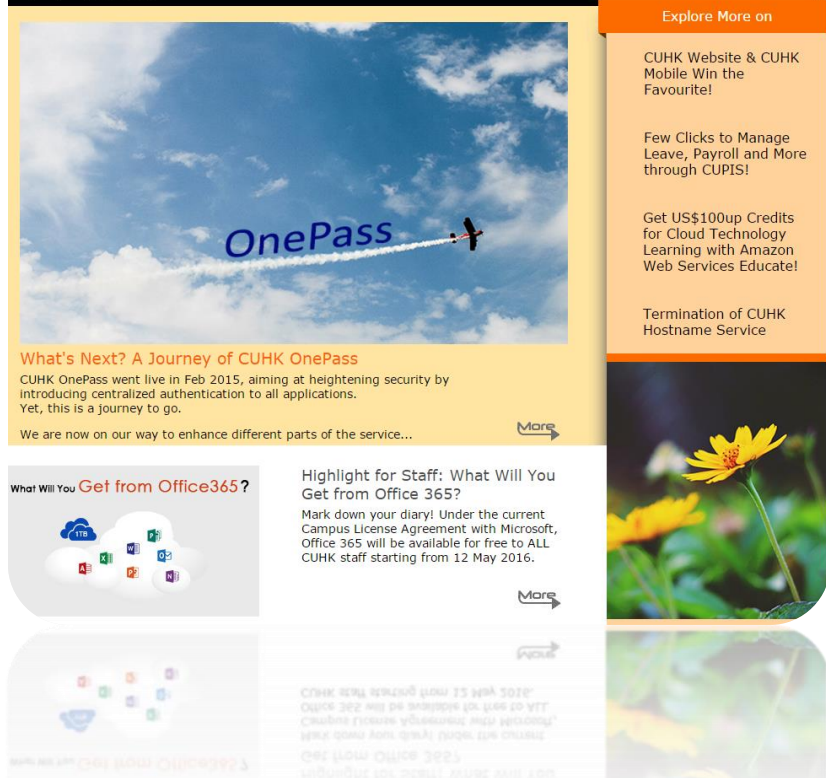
OnePass

What's Next? A Journey of CUHK OnePass

CUHK OnePass went live in Feb 2015, aiming at heightening security by introducing centralized authentication to all applications.
Yet, this is a journey to go.

We are now on our way to enhance different parts of the service...

More

Explore More on

CUHK Website & CUHK Mobile Win the Favourite!

Few Clicks to Manage Leave, Payroll and More through CUPIS!

Get US$100up Credits for Cloud Technology Learning with Amazon Web Services Educate!

Termination of CUHK Hostname Service

What Will You Get from Office365?

1TB

Highlight for Staff: What Will You Get from Office 365?

Mark down your diary! Under the current Campus License Agreement with Microsoft, Office 365 will be available for free to ALL CUHK staff starting from 12 May 2016.

More